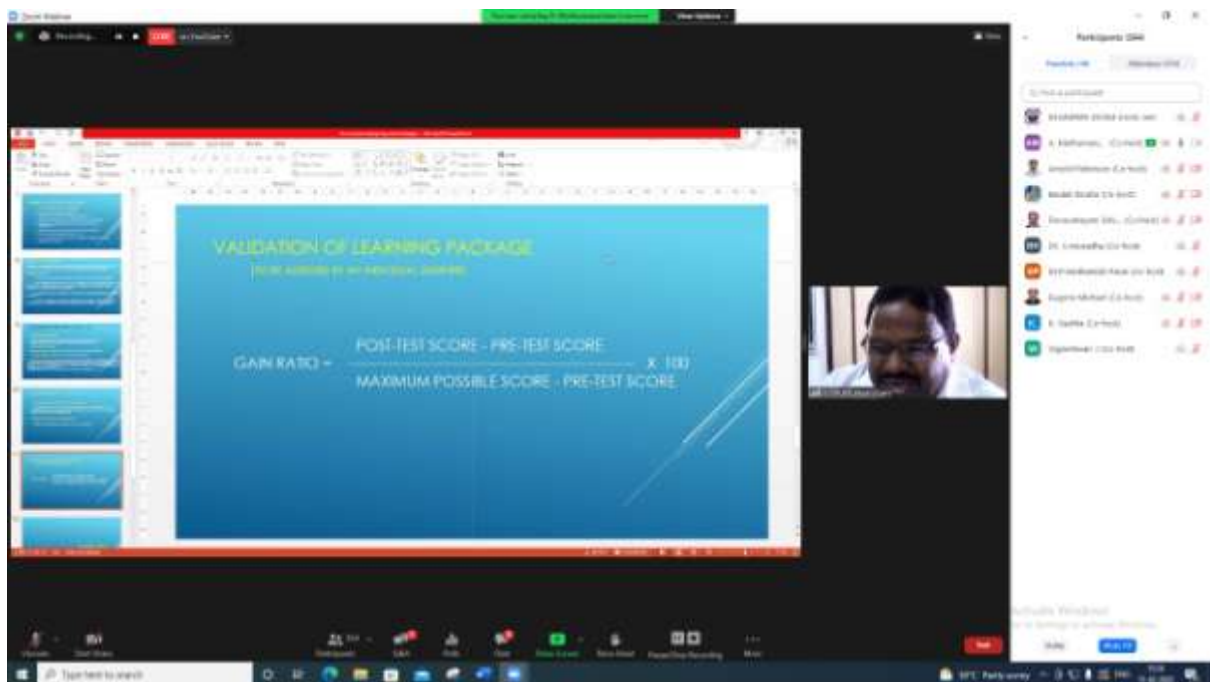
VALIDATION OF LEARNING PACKAGE

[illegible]

GAIN RATIO = $\frac{\text{POST-TEST SCORE - PRE-TEST SCORE}}{\text{MAXIMUM POSSIBLE SCORE - PRE-TEST SCORE}}$ X 100

Participants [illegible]

Recording...

Activate Windows

Type here to search